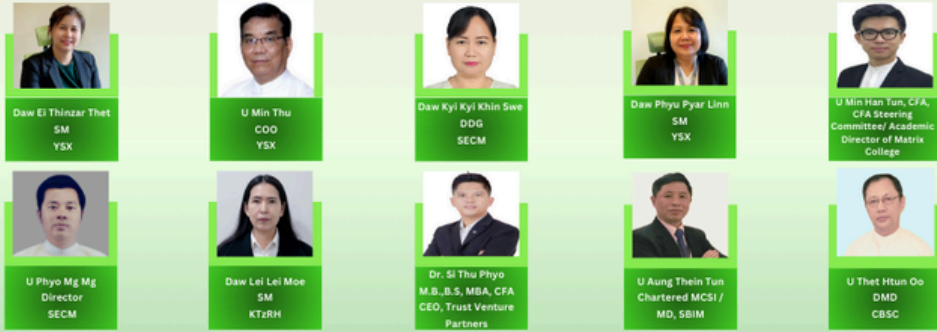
Daw Ei Thinzar Thet
SM
YSX

U Min Thu
COO
YSX

Daw Kyi Kyi Khin Swe
DDG
SECM

Daw Phyu Pyar Linn
SM
YSX

U Min Han Tun, CFA, CFA Steering Committee/ Academic Director of Matrix College

U Phyo Mg Mg
Director
SECM

Daw Lei Lei Moe
SM
KTzRH

Dr. Si Thu Phyo
M.B.,B.S, MBA, CFA
CEO, Trust Venture Partners

U Aung Thein Tun
Chartered MCSI /
MD, SBIM

U Thet Htun Oo
DMD
CBSC